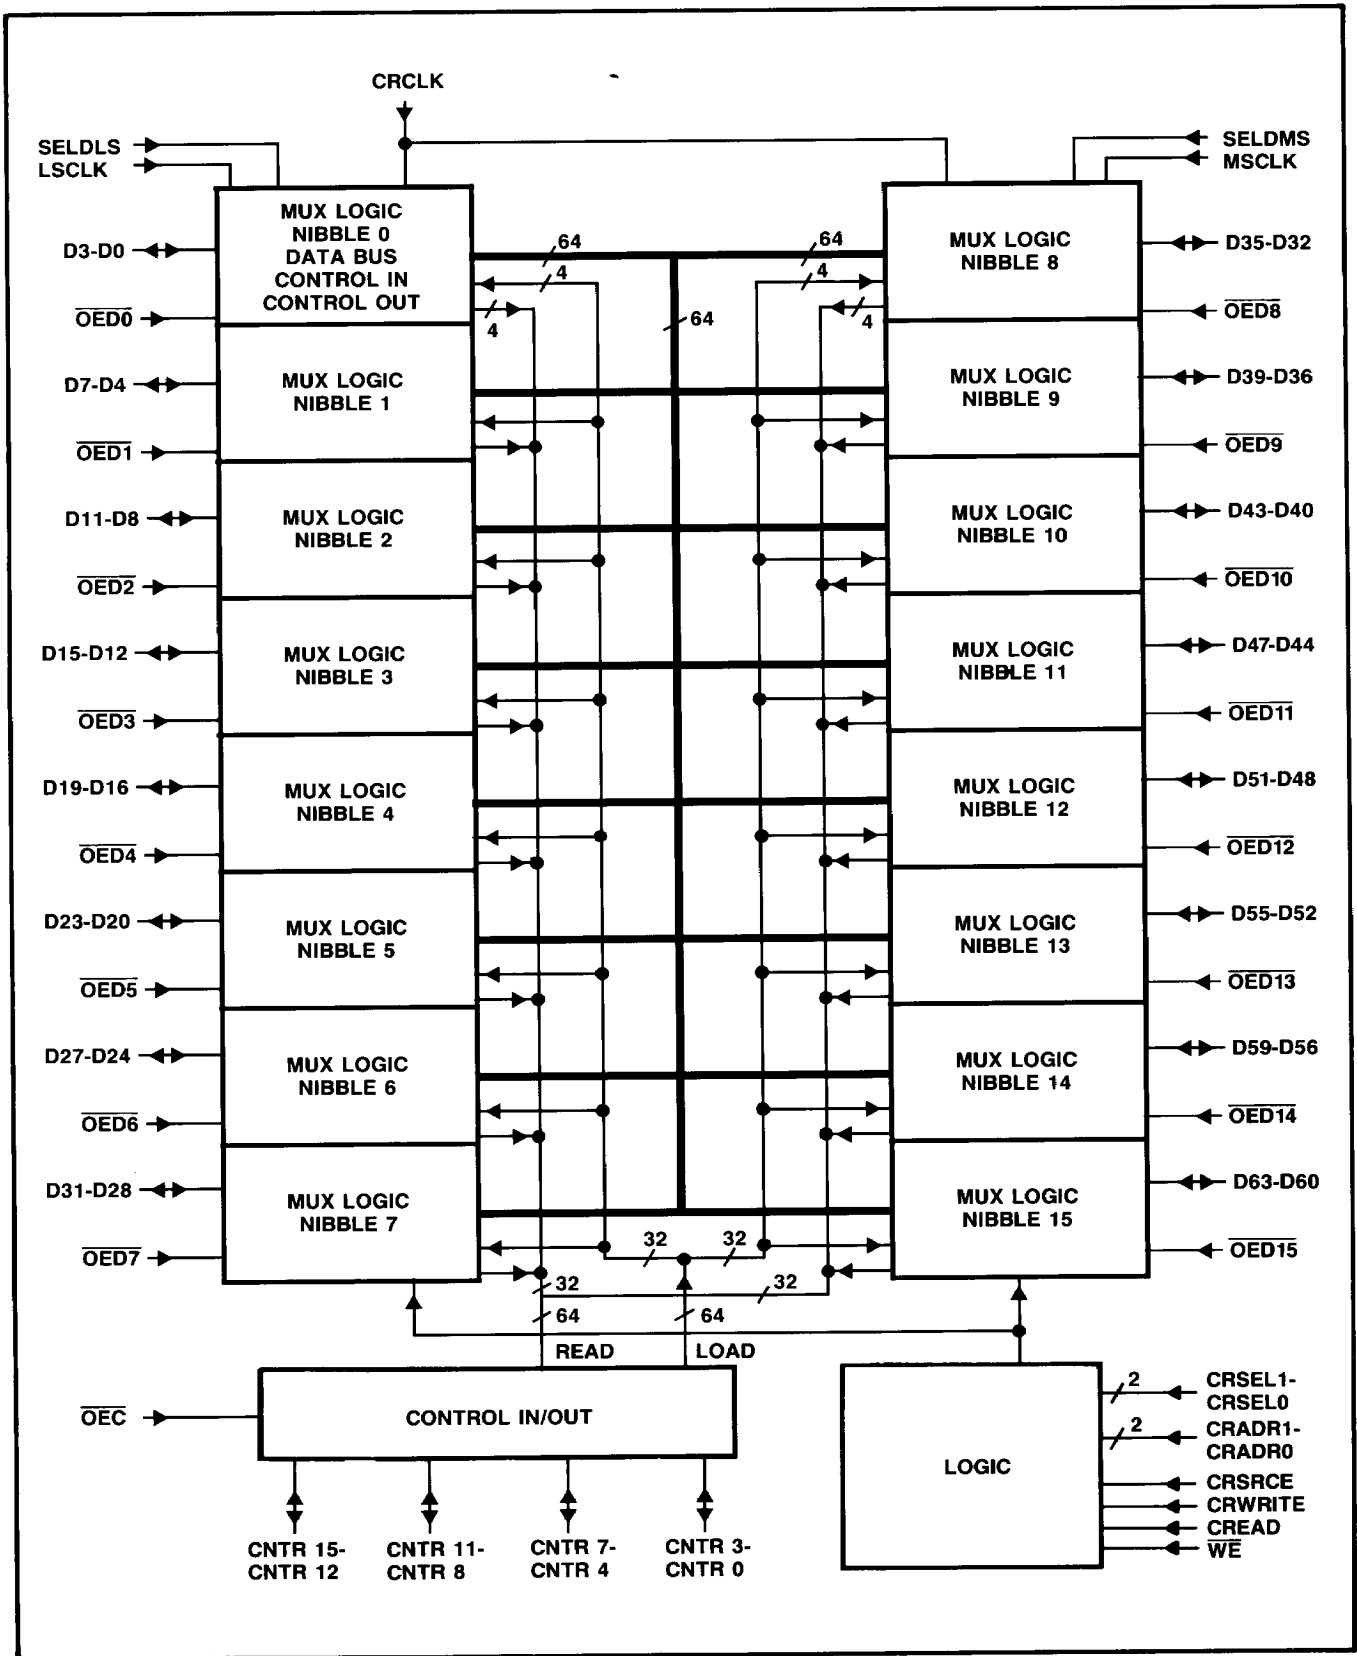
CRCLK

SELDLS
LSCLK

SELDMS
MSCLK

MUX LOGIC NIBBLE 0 DATA BUS CONTROL IN CONTROL OUT

D3-D0
$\overline{OED0}$

64
4
4
64
64
4
4

MUX LOGIC NIBBLE 8
D35-D32
$\overline{OED8}$

MUX LOGIC NIBBLE 1
D7-D4
$\overline{OED1}$

MUX LOGIC NIBBLE 9
D39-D36
$\overline{OED9}$

MUX LOGIC NIBBLE 2
D11-D8
$\overline{OED2}$

MUX LOGIC NIBBLE 10
D43-D40
$\overline{OED10}$

MUX LOGIC NIBBLE 3
D15-D12
$\overline{OED3}$

MUX LOGIC NIBBLE 11
D47-D44
$\overline{OED11}$

MUX LOGIC NIBBLE 4
D19-D16
$\overline{OED4}$

MUX LOGIC NIBBLE 12
D51-D48
$\overline{OED12}$

MUX LOGIC NIBBLE 5
D23-D20
$\overline{OED5}$

MUX LOGIC NIBBLE 13
D55-D52
$\overline{OED13}$

MUX LOGIC NIBBLE 6
D27-D24
$\overline{OED6}$

MUX LOGIC NIBBLE 14
D59-D56
$\overline{OED14}$

MUX LOGIC NIBBLE 7
D31-D28
$\overline{OED7}$

MUX LOGIC NIBBLE 15
D63-D60
$\overline{OED15}$

32
32
32
32
64
64
READ
LOAD

$\overline{OEC}$
CONTROL IN/OUT

CNTR 15-CNTR 12
CNTR 11-CNTR 8
CNTR 7-CNTR 4
CNTR 3-CNTR 0

LOGIC
2
CRSEL1-CRSEL0
2
CRADR1-CRADR0
CRSRCE
CRWRITE
CREAD
$\overline{WE}$